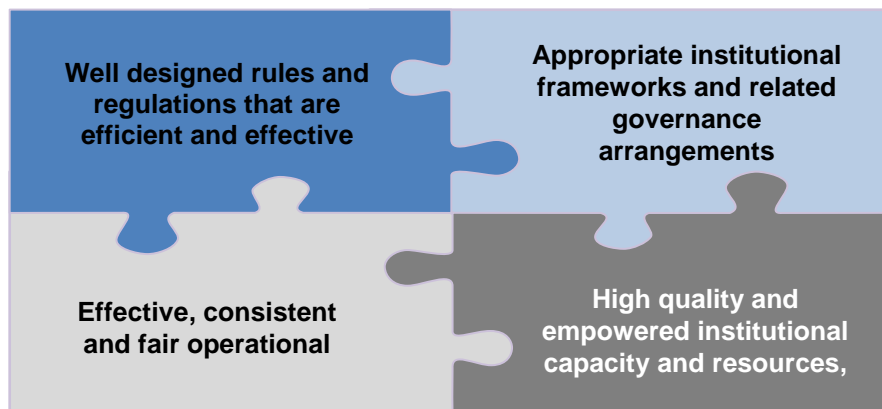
Well designed rules and regulations that are efficient and effective

Appropriate institutional frameworks and related governance arrangements

Effective, consistent and fair operational

High quality and empowered institutional capacity and resources,